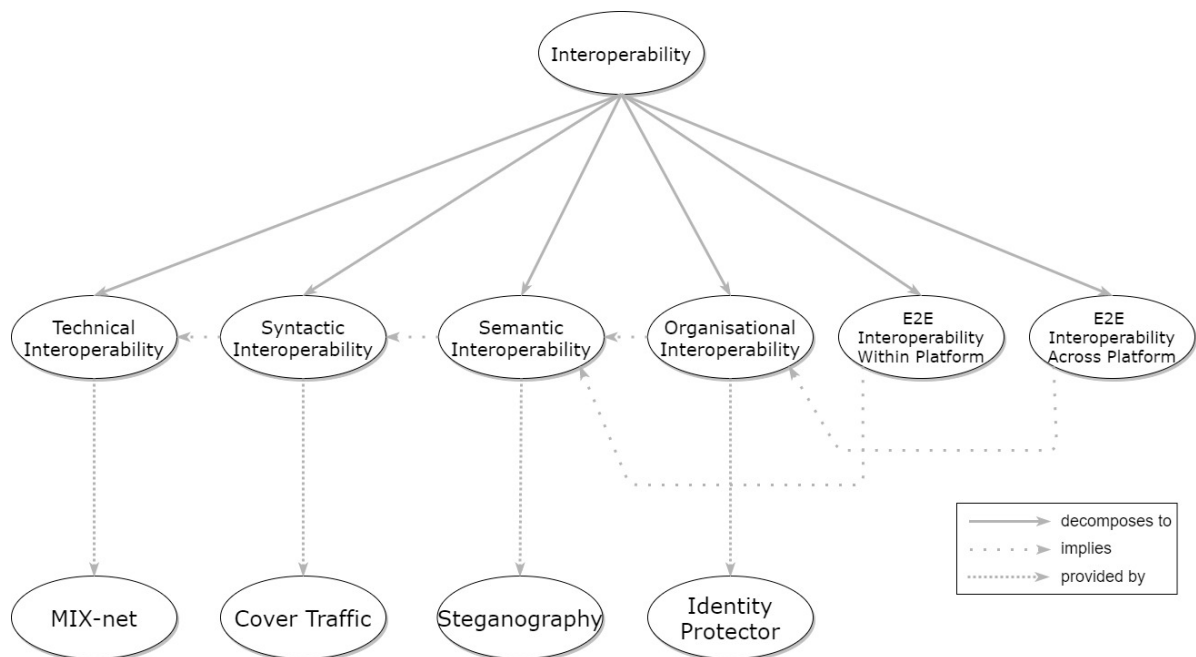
Interoperability

Technical Interoperability

Syntactic Interoperability

Semantic Interoperability

Organisational Interoperability

E2E Interoperability Within Platform

E2E Interoperability Across Platform

MIX-net

Cover Traffic

Steganography

Identity Protector

decomposes to

implies

provided by